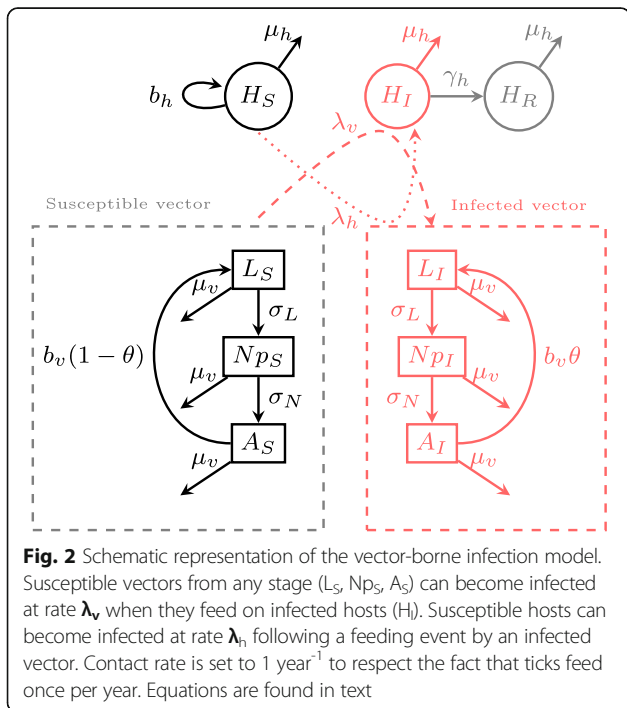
$\mu_h$

$b_h$

$H_S$

$\mu_h$

$H_I$

$\gamma_h$

$\mu_h$

$H_R$

$\lambda_v$

$\lambda_h$

Susceptible vector

Infected vector

$L_S$

$\mu_v$

$\sigma_L$

$b_v(1-\theta)$

$Np_S$

$\mu_v$

$\sigma_N$

$A_S$

$\mu_v$

$L_I$

$\mu_v$

$\sigma_L$

$Np_I$

$b_v\theta$

$\mu_v$

$\sigma_N$

$A_I$

$\mu_v$

**Fig. 2** Schematic representation of the vector-borne infection model. Susceptible vectors from any stage ($L_S$, $Np_S$, $A_S$) can become infected at rate $\boldsymbol{\lambda_v}$ when they feed on infected hosts ($H_I$). Susceptible hosts can become infected at rate $\boldsymbol{\lambda}_h$ following a feeding event by an infected vector. Contact rate is set to 1 year$^{-1}$ to respect the fact that ticks feed once per year. Equations are found in text